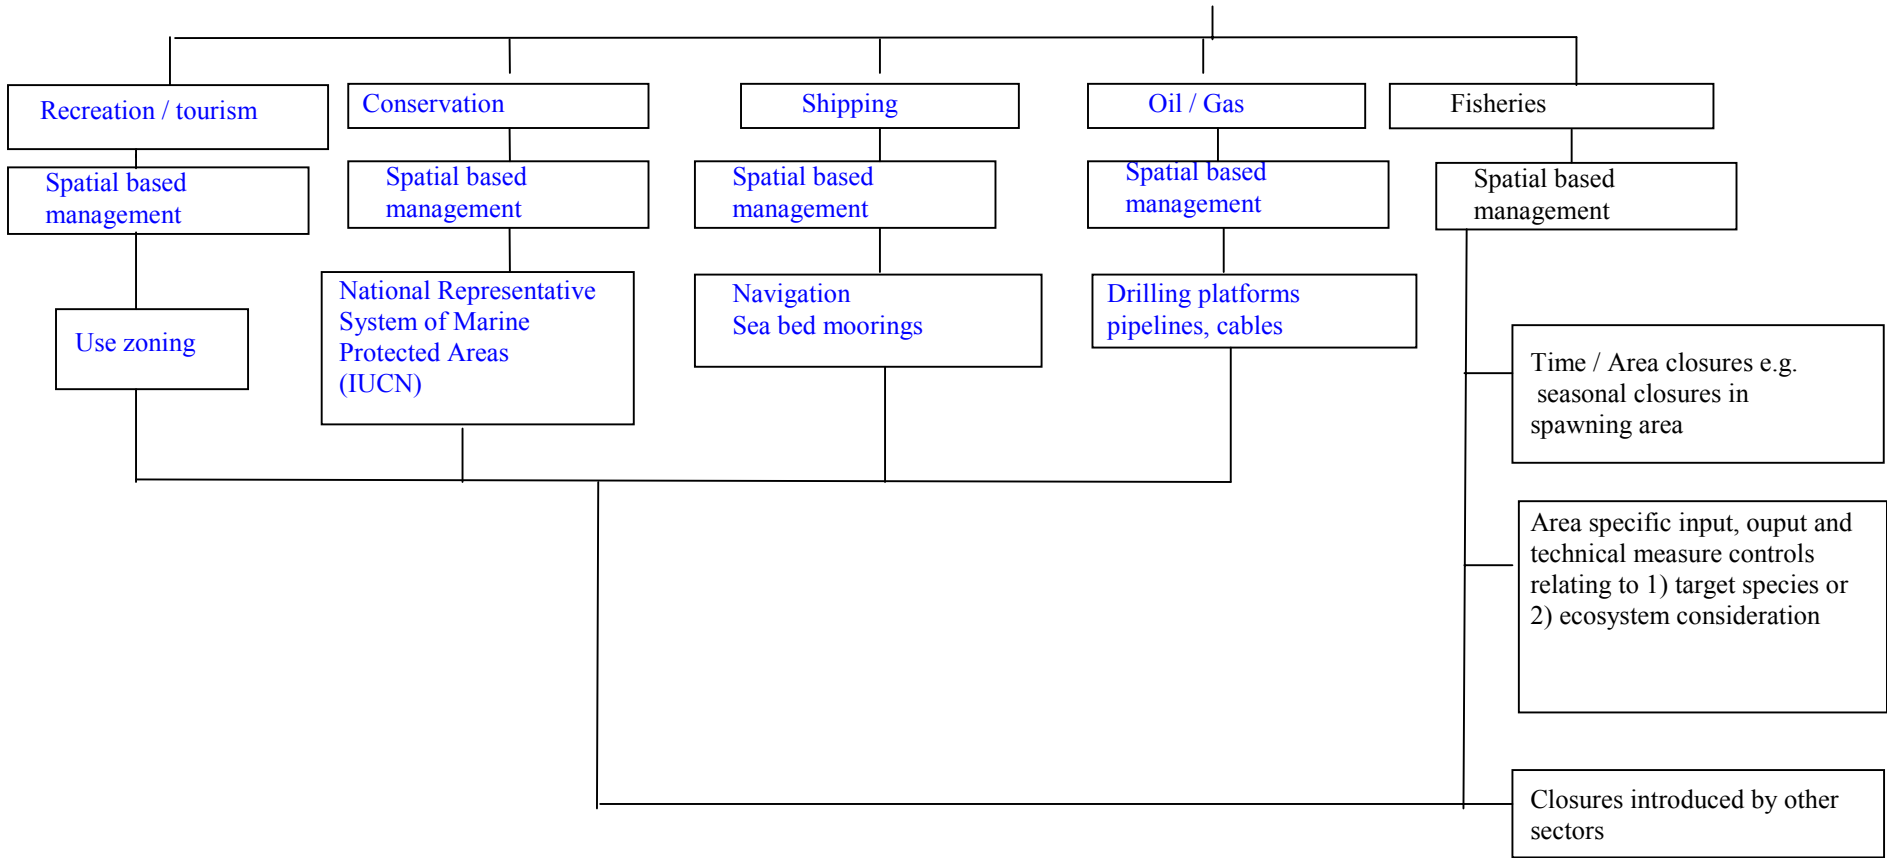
Recreation / tourism

Spatial based management

Use zoning

Conservation

Spatial based management

National Representative System of Marine Protected Areas (IUCN)

Shipping

Spatial based management

Navigation
Sea bed moorings

Oil / Gas

Spatial based management

Drilling platforms pipelines, cables

Fisheries

Spatial based management

Time / Area closures e.g. seasonal closures in spawning area

Area specific input, ouput and technical measure controls relating to 1) target species or 2) ecosystem consideration

Closures introduced by other sectors